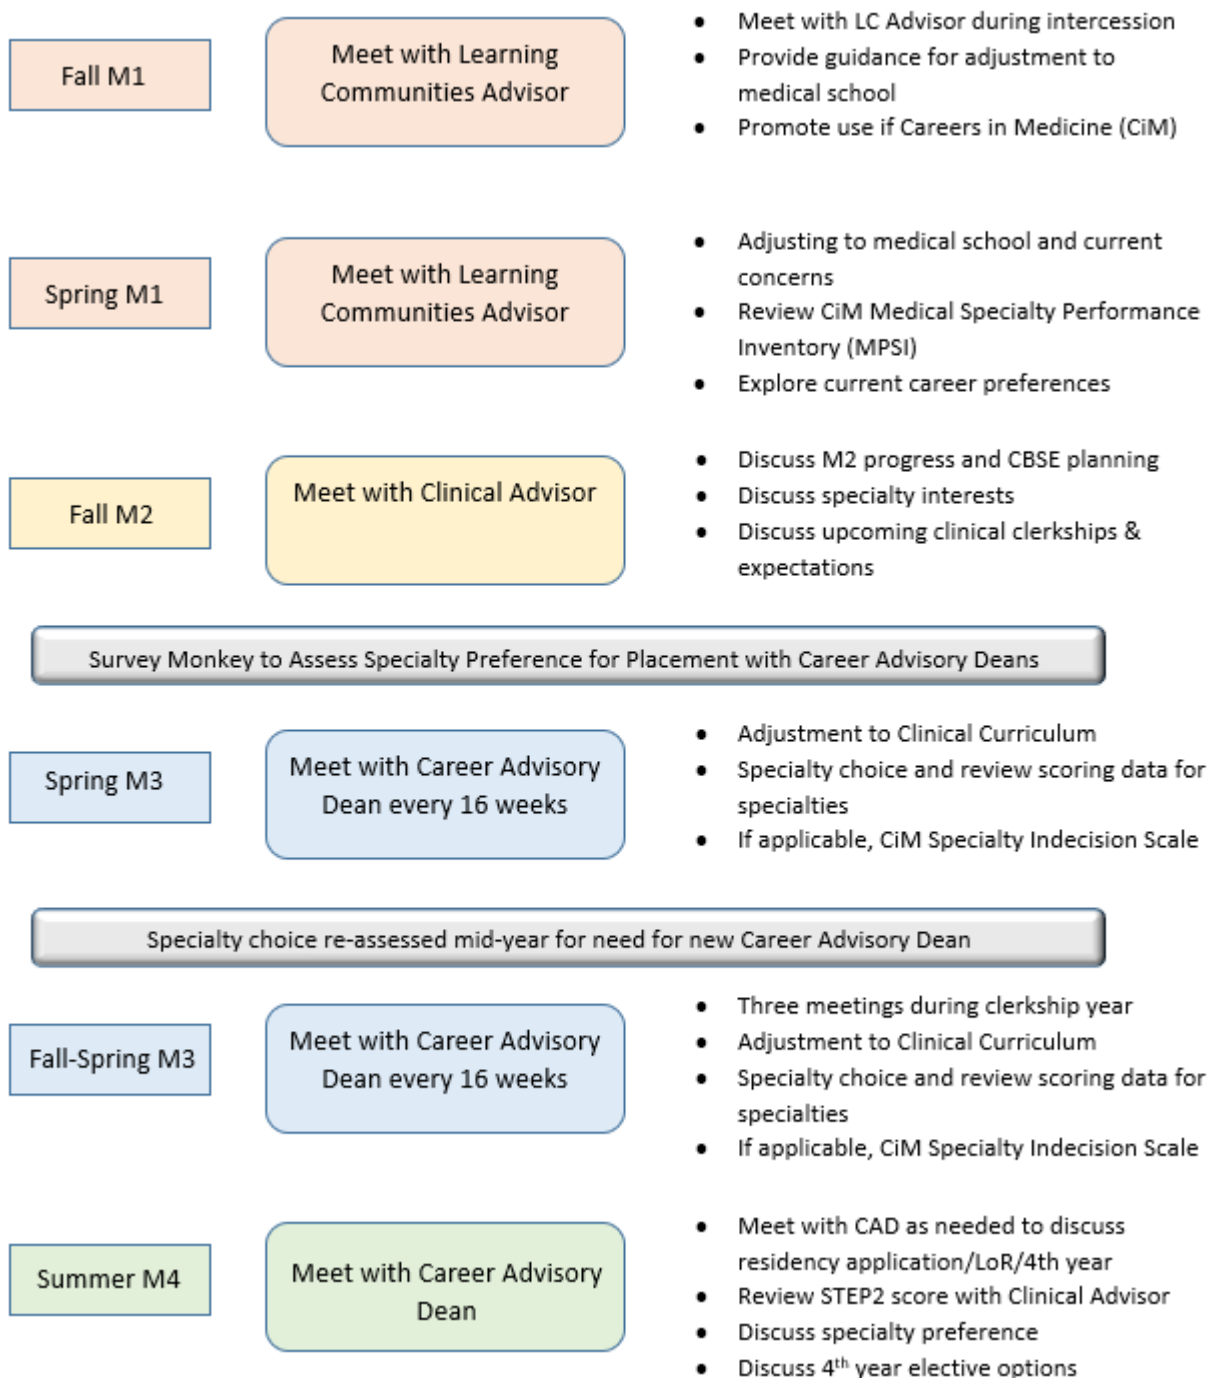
Fall M1

Meet with Learning Communities Advisor

- Meet with LC Advisor during intercession
- Provide guidance for adjustment to medical school
- Promote use if Careers in Medicine (CiM)

Spring M1

Meet with Learning Communities Advisor

- Adjusting to medical school and current concerns
- Review CiM Medical Specialty Performance Inventory (MPSI)
- Explore current career preferences

Fall M2

Meet with Clinical Advisor

- Discuss M2 progress and CBSE planning
- Discuss specialty interests
- Discuss upcoming clinical clerkships & expectations

Survey Monkey to Assess Specialty Preference for Placement with Career Advisory Deans

Spring M3

Meet with Career Advisory Dean every 16 weeks

- Adjustment to Clinical Curriculum
- Specialty choice and review scoring data for specialties
- If applicable, CiM Specialty Indecision Scale

Specialty choice re-assessed mid-year for need for new Career Advisory Dean

Fall-Spring M3

Meet with Career Advisory Dean every 16 weeks

- Three meetings during clerkship year
- Adjustment to Clinical Curriculum
- Specialty choice and review scoring data for specialties
- If applicable, CiM Specialty Indecision Scale

Summer M4

Meet with Career Advisory Dean

- Meet with CAD as needed to discuss residency application/LoR/4th year
- Review STEP2 score with Clinical Advisor
- Discuss specialty preference
- Discuss 4$^{th}$ year elective options